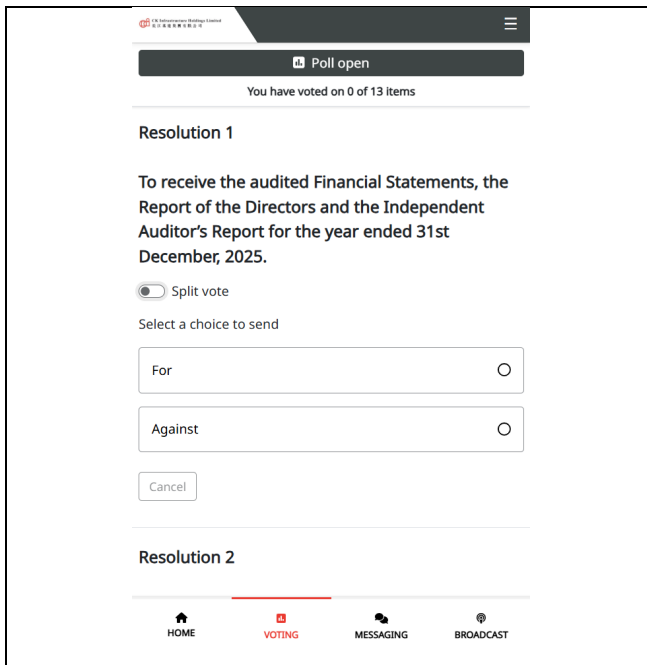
CK Infrastructure Holdings Limited
長江基建集團有限公司

Poll open

You have voted on 0 of 13 items

Resolution 1

To receive the audited Financial Statements, the Report of the Directors and the Independent Auditor's Report for the year ended 31st December, 2025.

Split vote

Select a choice to send

For

Against

Cancel

Resolution 2

HOME
VOTING
MESSAGING
BROADCAST